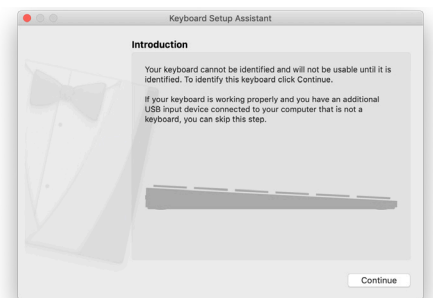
Keyboard Setup Assistant

Introduction

Your keyboard cannot be identified and will not be usable until it is identified. To identify this keyboard click Continue.

If your keyboard is working properly and you have an additional USB input device connected to your computer that is not a keyboard, you can skip this step.

Continue